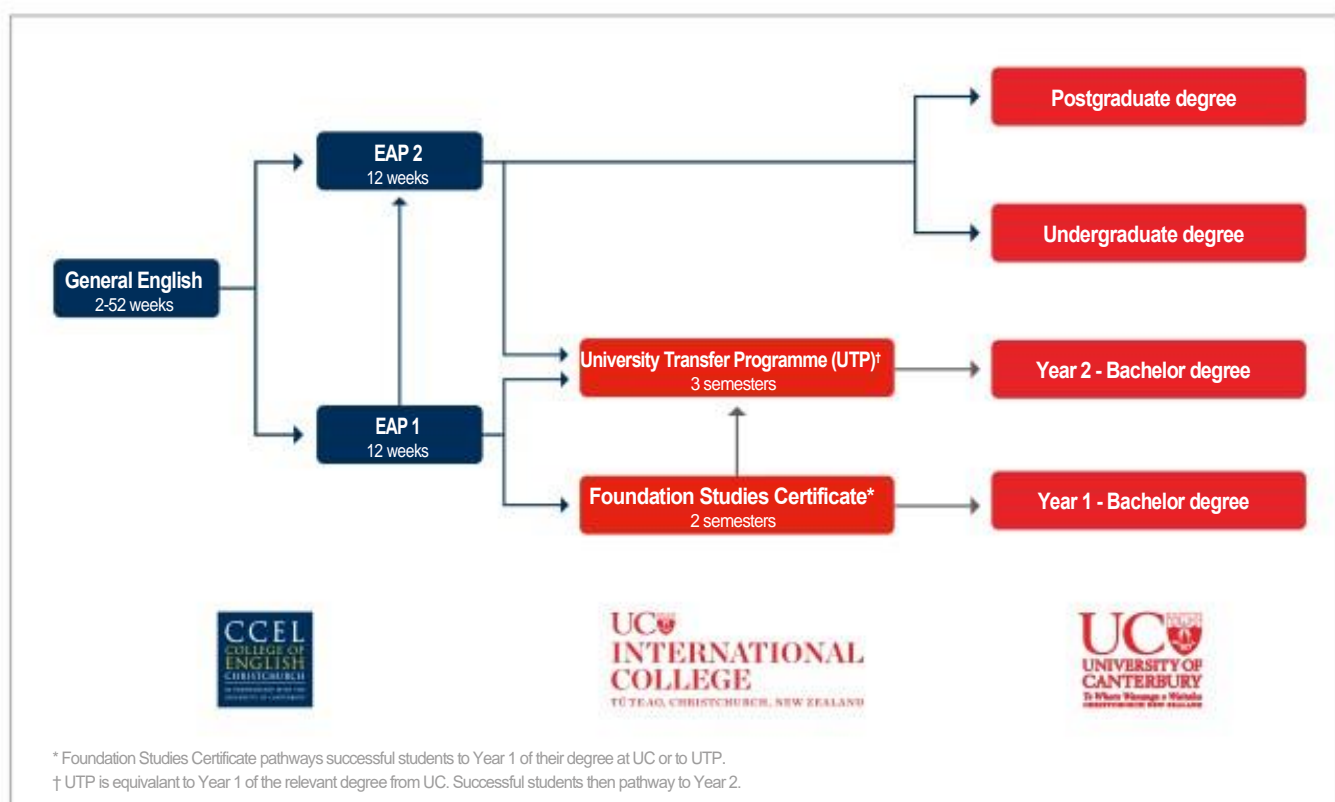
Postgraduate degree

EAP 2
12 weeks

Undergraduate degree

General English
2-52 weeks

University Transfer Programme (UTP)†
3 semesters

Year 2 - Bachelor degree

EAP 1
12 weeks

Foundation Studies Certificate*
2 semesters

Year 1 - Bachelor degree

CCEL
COLLEGE OF ENGLISH CHRISTCHURCH
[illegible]

UC
INTERNATIONAL COLLEGE
TŪ TEAO, CHRISTCHURCH, NEW ZEALAND

UC
UNIVERSITY OF CANTERBURY
Te Whare Wānanga o Waitaha
CHRISTCHURCH NEW ZEALAND

* Foundation Studies Certificate pathways successful students to Year 1 of their degree at UC or to UTP.
† UTP is equivalant to Year 1 of the relevant degree from UC. Successful students then pathway to Year 2.